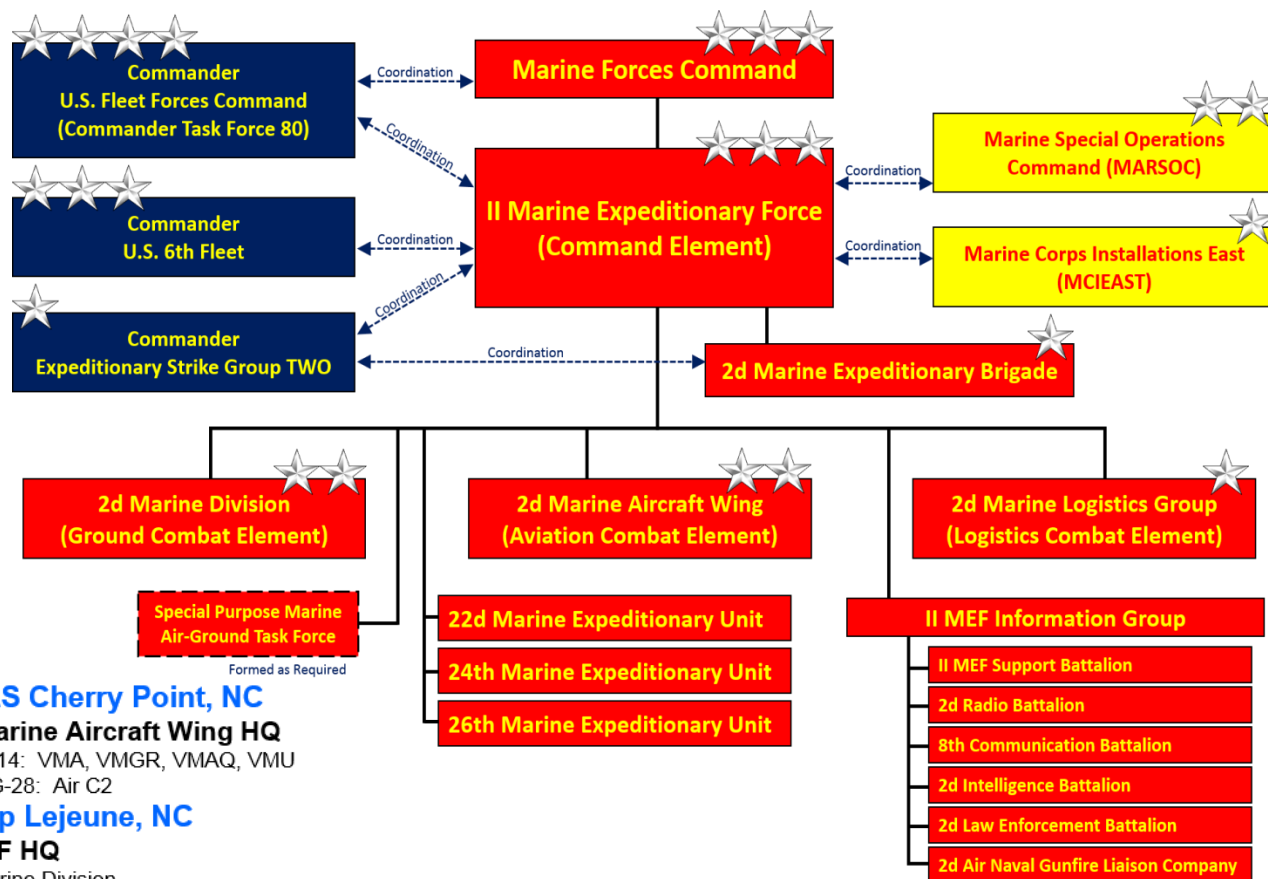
Commander
U.S. Fleet Forces Command
(Commander Task Force 80)

Coordination

Marine Forces Command

Coordination

Commander
U.S. 6th Fleet

Coordination

II Marine Expeditionary Force
(Command Element)

Coordination

Marine Special Operations Command (MARSOC)

Coordination

Marine Corps Installations East
(MCIEAST)

Coordination

Commander
Expeditionary Strike Group TWO

Coordination

2d Marine Expeditionary Brigade

2d Marine Division
(Ground Combat Element)

2d Marine Aircraft Wing
(Aviation Combat Element)

2d Marine Logistics Group
(Logistics Combat Element)

Special Purpose Marine Air-Ground Task Force

Formed as Required

22d Marine Expeditionary Unit

24th Marine Expeditionary Unit

26th Marine Expeditionary Unit

II MEF Information Group

II MEF Support Battalion

2d Radio Battalion

8th Communication Battalion

2d Intelligence Battalion

2d Law Enforcement Battalion

2d Air Naval Gunfire Liaison Company

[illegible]S Cherry Point, NC
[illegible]arine Aircraft Wing HQ
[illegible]14: VMA, VMGR, VMAQ, VMU
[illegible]-28: Air C2
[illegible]p Lejeune, NC
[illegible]F HQ
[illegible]rine Division